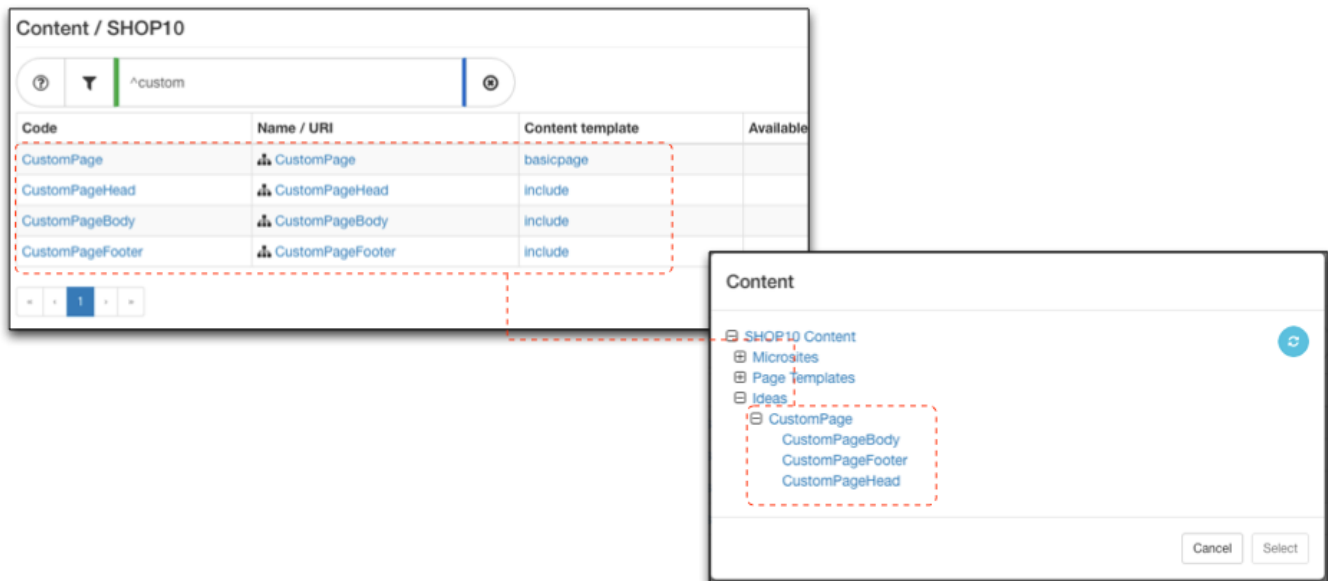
Content / SHOP10

^custom

| Code | Name / URI | Content template | Available |
|---|---|---|---|
| CustomPage | CustomPage | basicpage | |
| CustomPageHead | CustomPageHead | include | |
| CustomPageBody | CustomPageBody | include | |
| CustomPageFooter | CustomPageFooter | include | |

« ‹ 1 › »

Content

SHOP10 Content
Microsites
Page Templates
Ideas
CustomPage
CustomPageBody
CustomPageFooter
CustomPageHead

Cancel
Select